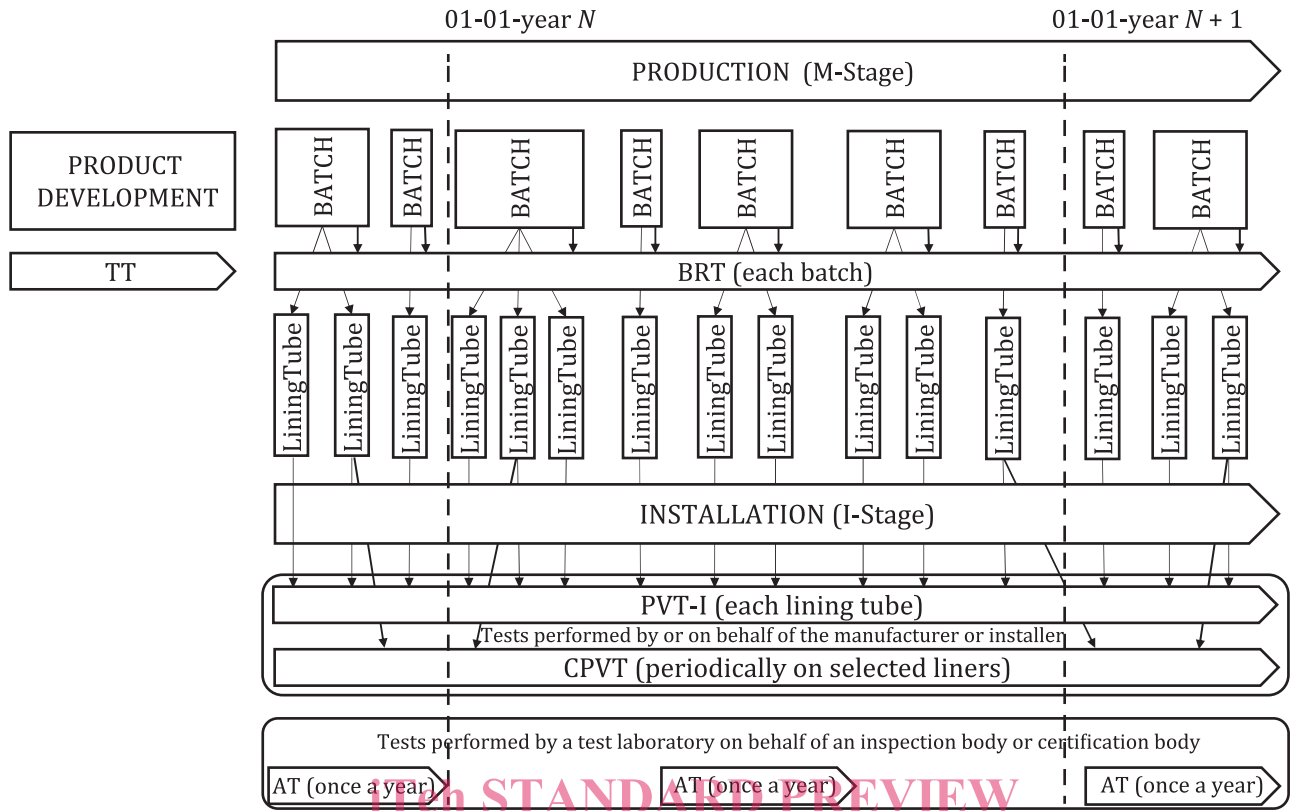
01-01-year $N$

01-01-year $N + 1$

PRODUCTION (M-Stage)

PRODUCT DEVELOPMENT

BATCH

BATCH

BATCH

BATCH

BATCH

BATCH

BATCH

BATCH

BATCH

TT

BRT (each batch)

LiningTube

LiningTube

LiningTube

LiningTube

LiningTube

LiningTube

LiningTube

LiningTube

LiningTube

LiningTube

LiningTube

LiningTube

LiningTube

LiningTube

LiningTube

INSTALLATION (I-Stage)

PVT-I (each lining tube)

Tests performed by or on behalf of the manufacturer or installer

CPVT (periodically on selected liners)

Tests performed by a test laboratory on behalf of an inspection body or certification body

AT (once a year)

AT (once a year)

AT (once a year)

iTeh STANDARD PREVIEW